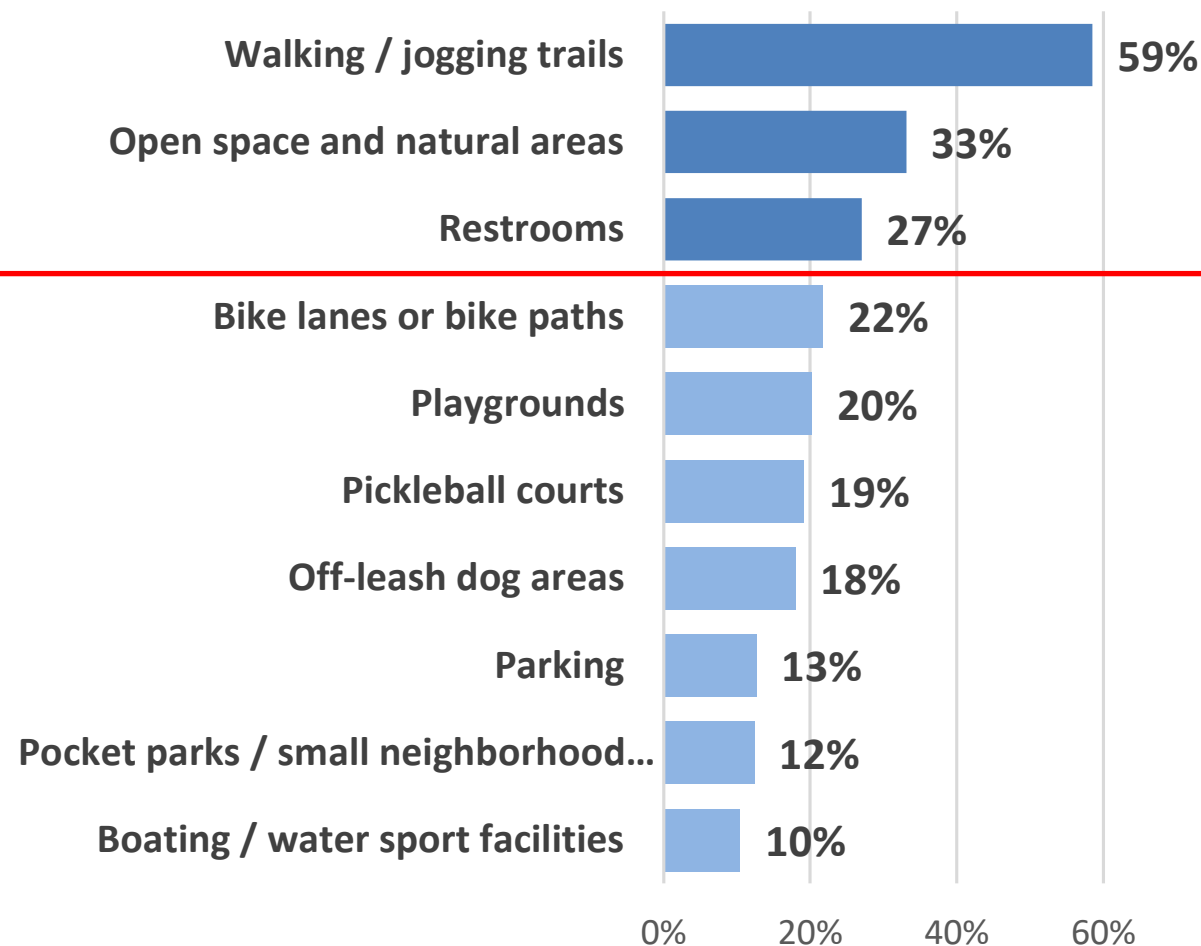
Walking / jogging trails 59%
Open space and natural areas 33%
Restrooms 27%
Bike lanes or bike paths 22%
Playgrounds 20%
Pickleball courts 19%
Off-leash dog areas 18%
Parking 13%
Pocket parks / small neighborhood… 12%
Boating / water sport facilities 10%

0% 20% 40% 60%